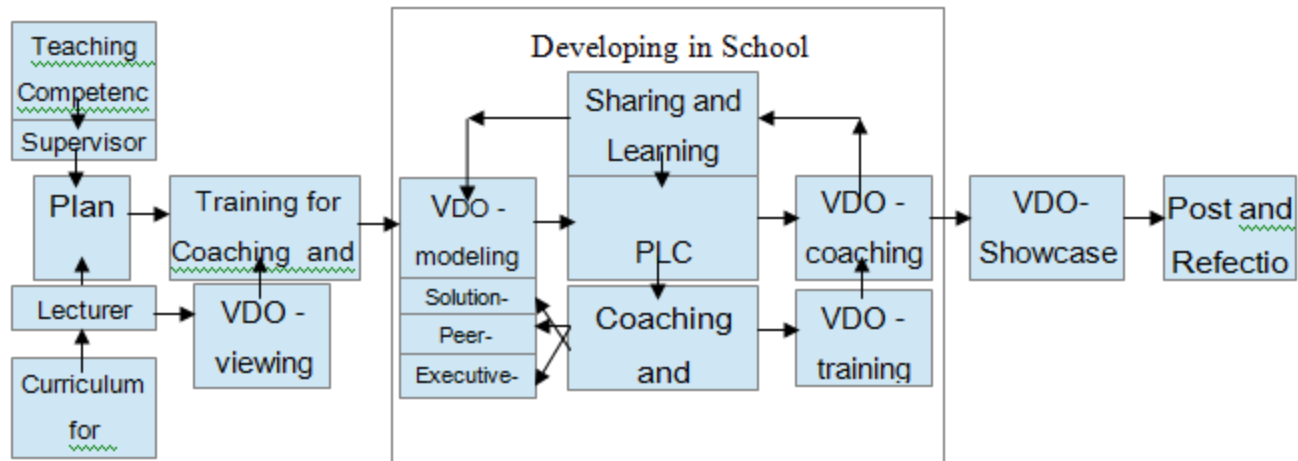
Teaching Competenc

Supervisor

Plan

Lecturer

Curriculum for

Training for Coaching and

VDO - viewing

Developing in School

Sharing and Learning

VDO - modeling

Solution-

Peer-

Executive-

PLC

Coaching and

VDO - coaching

VDO - training

VDO- Showcase

Post and Refectio